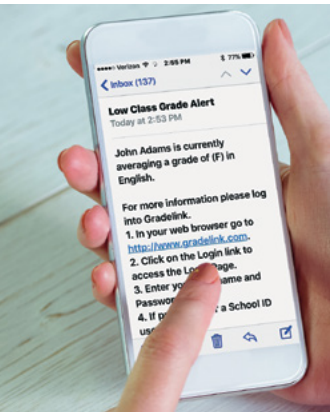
••••• Verizon 2:55 PM 77%

< Inbox (137)

Low Class Grade Alert
Today at 2:53 PM

John Adams is currently averaging a grade of (F) in English.

For more information please log into Gradelink.
1. In your web browser go to http://www.gradelink.com.
2. Click on the Login link to access the Lo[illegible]age.
3. Enter yo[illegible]ame and Passwo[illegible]
4. If p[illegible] a School ID us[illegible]